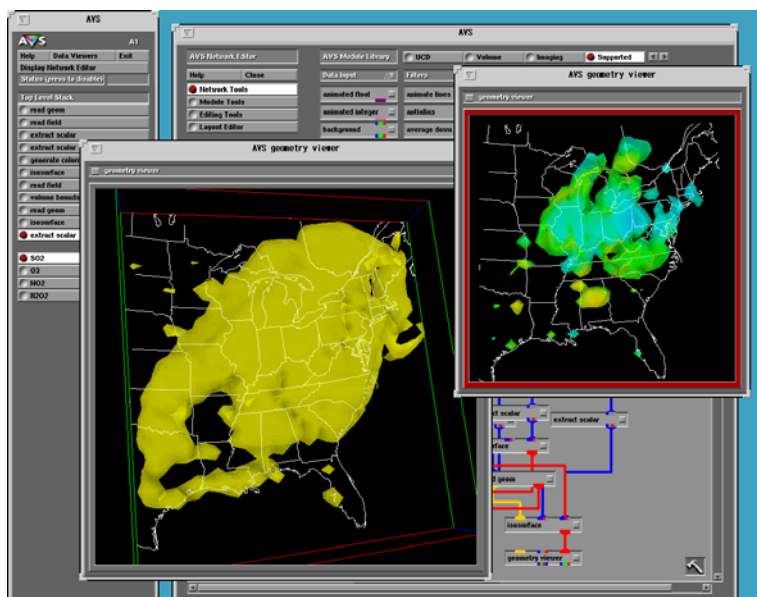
AVS

AVS A1

Help Data Viewers Exit

Display Network Editor

Status (press to disable)

Top Level Stack

read geom

read field

extract scalar

extract scalar

generate colors

isosurface

read field

volume bounds

read geom

isosurface

extract scalar

SO2

O3

NO2

H2O2

AVS

AVS Network Editor

Help Close

Network Tools

Module Tools

Editing Tools

Layout Editor

AVS Module Library

Data Input

animated float

animated integer

background

UCD

Volume

Imaging

Supported

Filters

animate lines

antialias

average down

AVS geometry viewer

geometry viewer

AVS geometry viewer

geometry viewer

extract scalar

extract scalar

isosurface

read geom

isosurface

geometry viewer